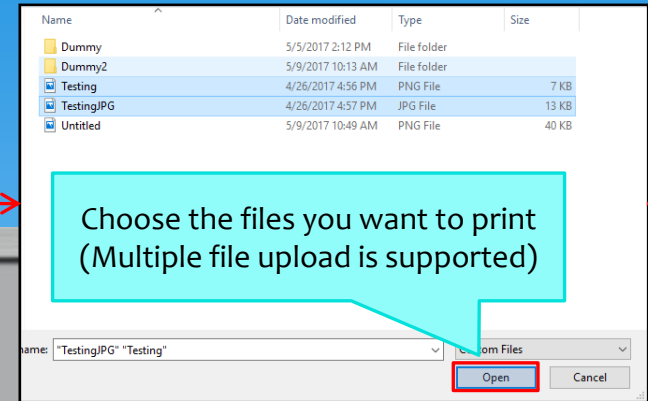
| Name | Date modified | Type | Size |
|---|---|---|---|
| Dummy | 5/5/2017 2:12 PM | File folder | |
| Dummy2 | 5/9/2017 10:13 AM | File folder | |
| Testing | 4/26/2017 4:56 PM | PNG File | 7 KB |
| TestingJPG | 4/26/2017 4:57 PM | JPG File | 13 KB |
| Untitled | 5/9/2017 10:49 AM | PNG File | 40 KB |

Choose the files you want to print (Multiple file upload is supported)

name: "TestingJPG" "Testing"

C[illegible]om Files

Open

Cancel